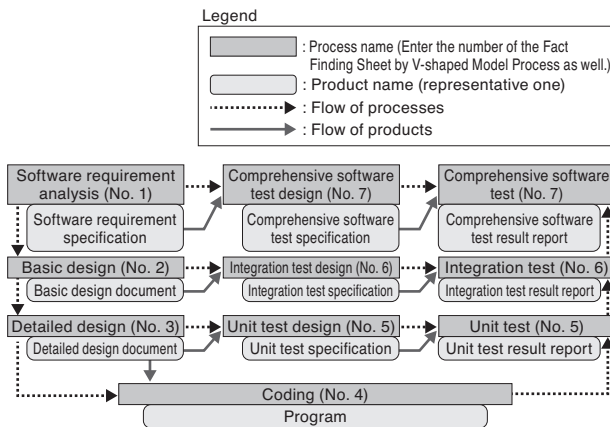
Legend

: Process name (Enter the number of the Fact Finding Sheet by V-shaped Model Process as well.)

: Product name (representative one)

: Flow of processes

: Flow of products

Software requirement analysis (No. 1)

Software requirement specification

Comprehensive software test design (No. 7)

Comprehensive software test specification

Comprehensive software test (No. 7)

Comprehensive software test result report

Basic design (No. 2)

Basic design document

Integration test design (No. 6)

Integration test specification

Integration test (No. 6)

Integration test result report

Detailed design (No. 3)

Detailed design document

Unit test design (No. 5)

Unit test specification

Unit test (No. 5)

Unit test result report

Coding (No. 4)

Program